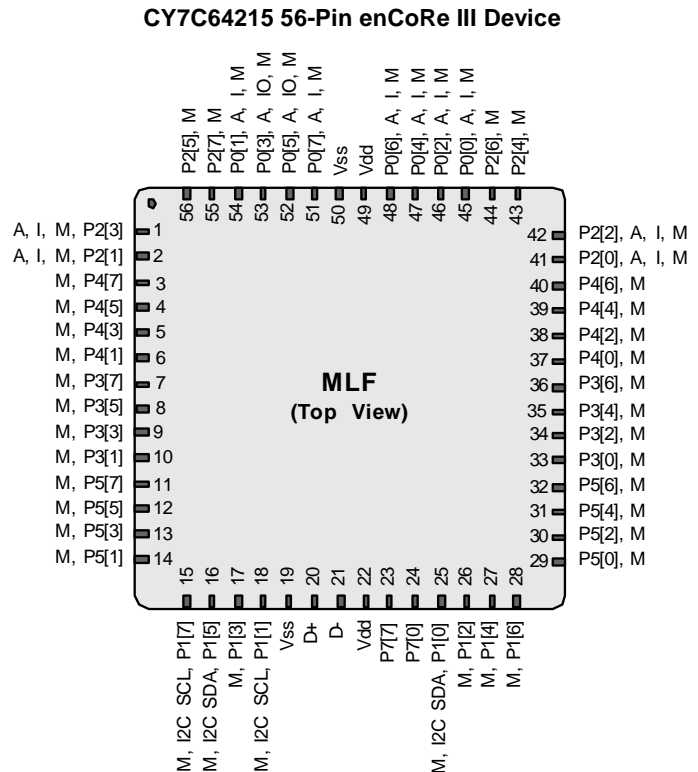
CY7C64215 56-Pin enCoRe III Device

P2[5], M
P2[7], M
P0[1], A, I, M
P0[3], A, IO, M
P0[5], A, IO, M
P0[7], A, I, M
Vss
Vdd
P0[6], A, I, M
P0[4], A, I, M
P0[2], A, I, M
P0[0], A, I, M
P2[6], M
P2[4], M

56 55 54 53 52 51 50 49 48 47 46 45 44 43

A, I, M, P2[3] 1
A, I, M, P2[1] 2
M, P4[7] 3
M, P4[5] 4
M, P4[3] 5
M, P4[1] 6
M, P3[7] 7
M, P3[5] 8
M, P3[3] 9
M, P3[1] 10
M, P5[7] 11
M, P5[5] 12
M, P5[3] 13
M, P5[1] 14

MLF
(Top View)

42 P2[2], A, I, M
41 P2[0], A, I, M
40 P4[6], M
39 P4[4], M
38 P4[2], M
37 P4[0], M
36 P3[6], M
35 P3[4], M
34 P3[2], M
33 P3[0], M
32 P5[6], M
31 P5[4], M
30 P5[2], M
29 P5[0], M

15 16 17 18 19 20 21 22 23 24 25 26 27 28

M, I2C SCL, P1[7]
M, I2C SDA, P1[5]
M, P1[3]
M, I2C SCL, P1[1]
Vss
D+
D-
Vdd
P7[7]
P7[0]
M, I2C SDA, P1[0]
M, P1[2]
M, P1[4]
M, P1[6]